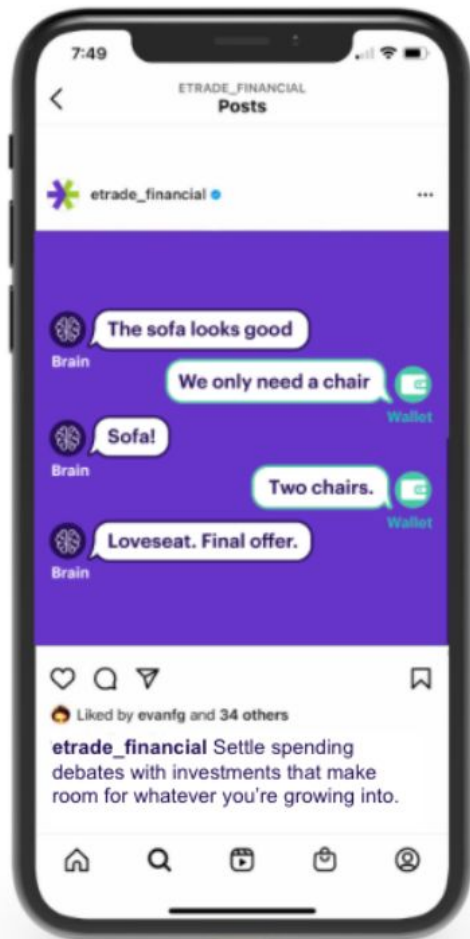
7:49

ETRADE_FINANCIAL
Posts

etrade_financial

The sofa looks good
Brain

We only need a chair
Wallet

Sofa!
Brain

Two chairs.
Wallet

Loveseat. Final offer.
Brain

Liked by evanfg and 34 others

etrade_financial Settle spending debates with investments that make room for whatever you're growing into.